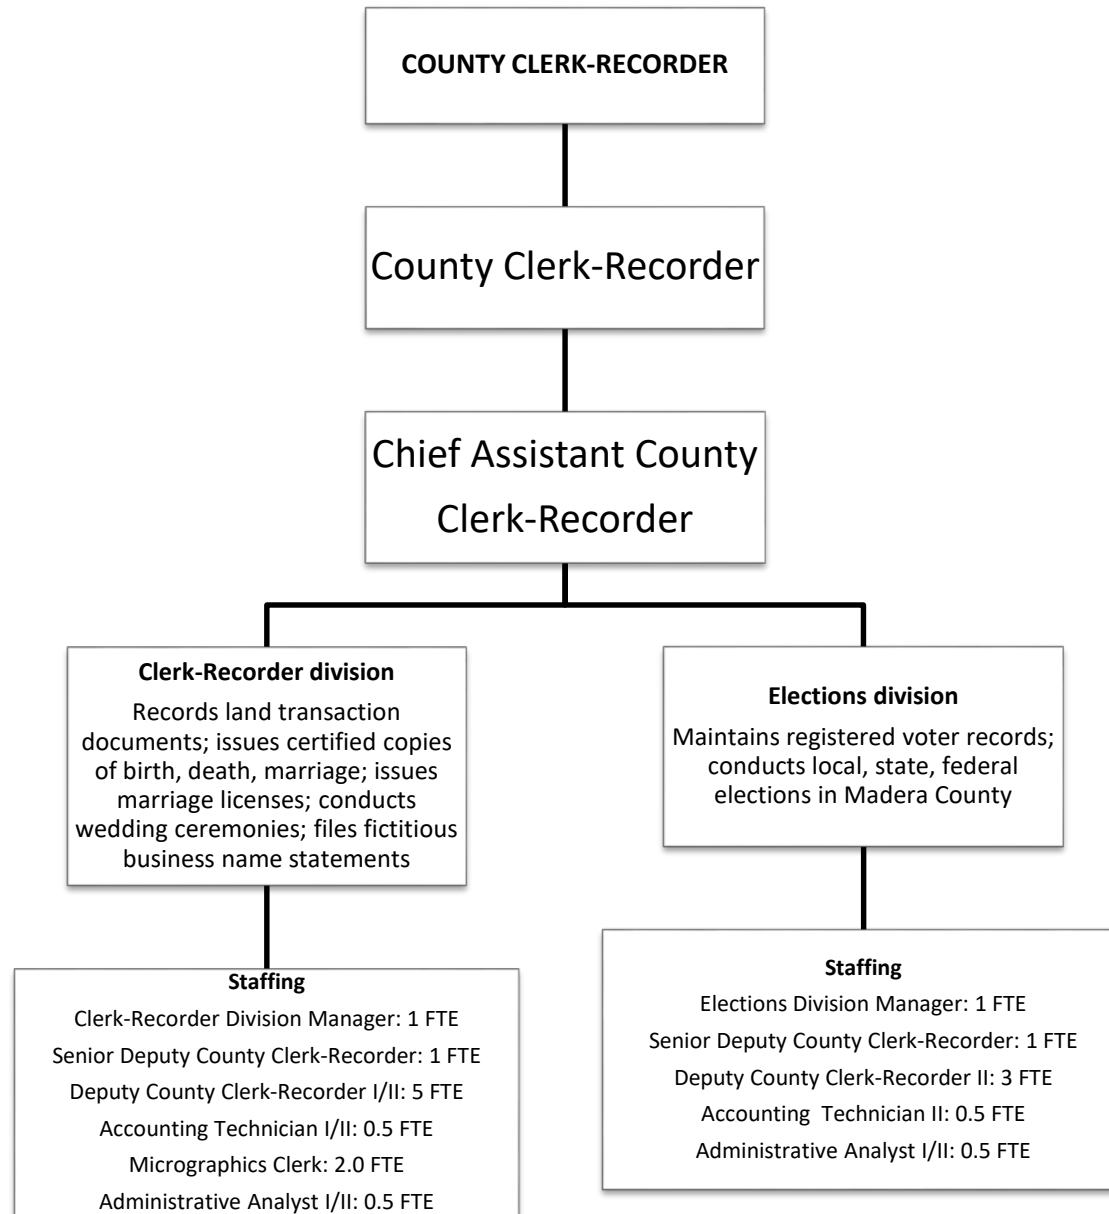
COUNTY CLERK-RECORDER

County Clerk-Recorder

Chief Assistant County Clerk-Recorder

Clerk-Recorder division

Records land transaction documents; issues certified copies of birth, death, marriage; issues marriage licenses; conducts wedding ceremonies; files fictitious business name statements

Elections division

Maintains registered voter records; conducts local, state, federal elections in Madera County

Staffing
Clerk-Recorder Division Manager: 1 FTE
Senior Deputy County Clerk-Recorder: 1 FTE
Deputy County Clerk-Recorder I/II: 5 FTE
Accounting Technician I/II: 0.5 FTE
Micrographics Clerk: 2.0 FTE
Administrative Analyst I/II: 0.5 FTE

Staffing
Elections Division Manager: 1 FTE
Senior Deputy County Clerk-Recorder: 1 FTE
Deputy County Clerk-Recorder II: 3 FTE
Accounting Technician II: 0.5 FTE
Administrative Analyst I/II: 0.5 FTE